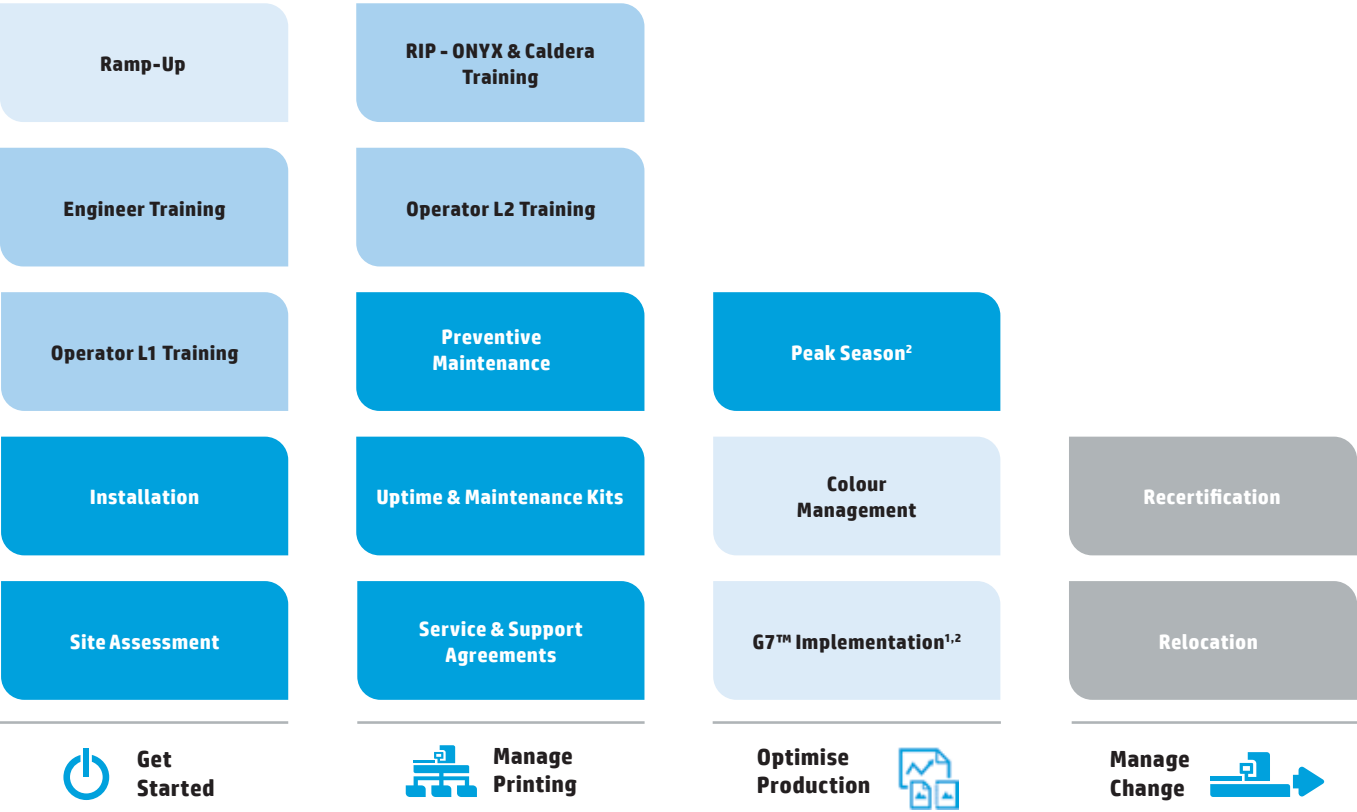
Ramp-Up

Engineer Training

Operator L1 Training

Installation

Site Assessment

Get Started

RIP - ONYX & Caldera Training

Operator L2 Training

Preventive Maintenance

Uptime & Maintenance Kits

Service & Support Agreements

Manage Printing

Peak Season$^{2}$

Colour Management

G7™ Implementation$^{1,2}$

Optimise Production

Recertification

Relocation

Manage Change